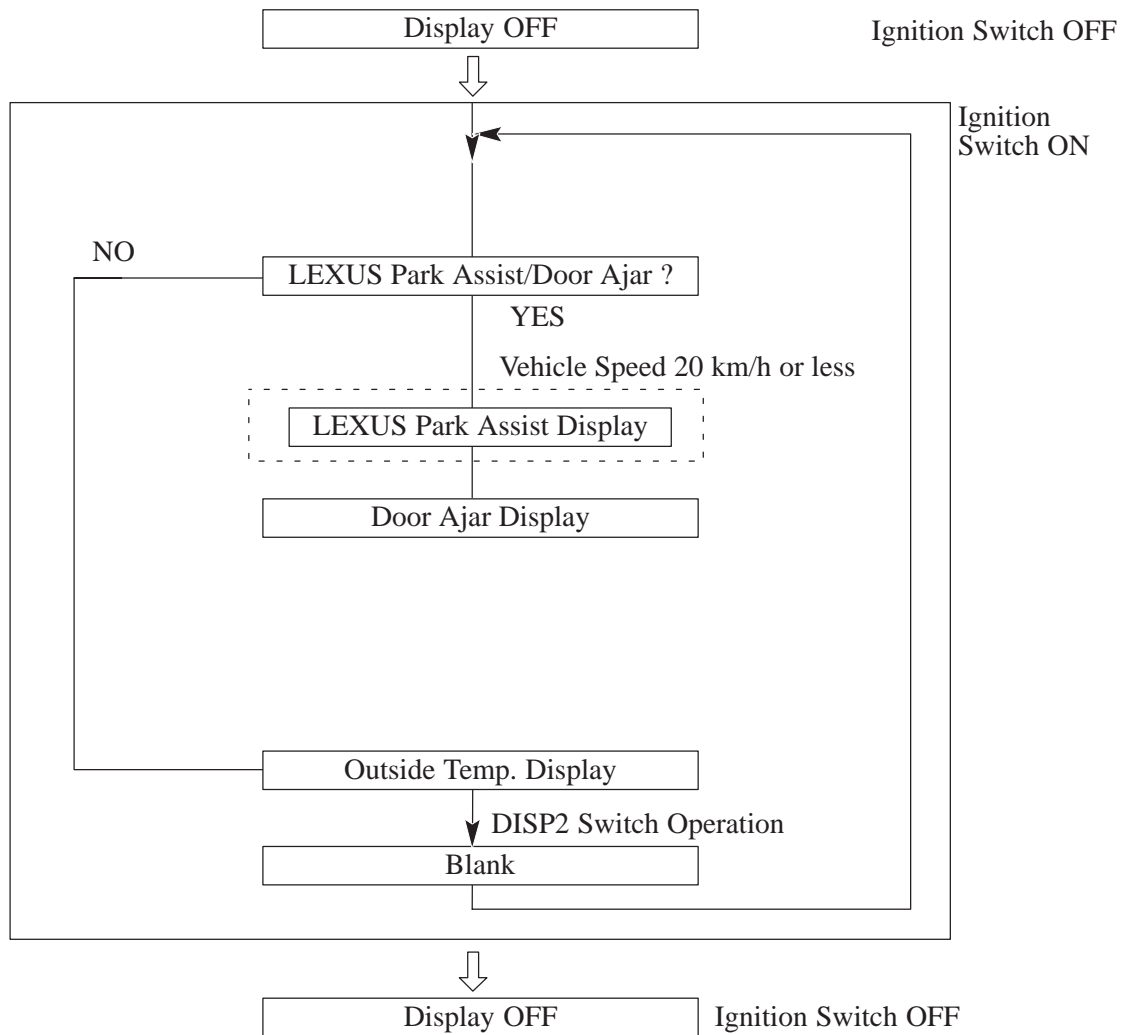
Display OFF

Ignition Switch OFF

Ignition Switch ON

NO

LEXUS Park Assist/Door Ajar ?

YES

Vehicle Speed 20 km/h or less

LEXUS Park Assist Display

Door Ajar Display

Outside Temp. Display

DISP2 Switch Operation

Blank

Display OFF

Ignition Switch OFF